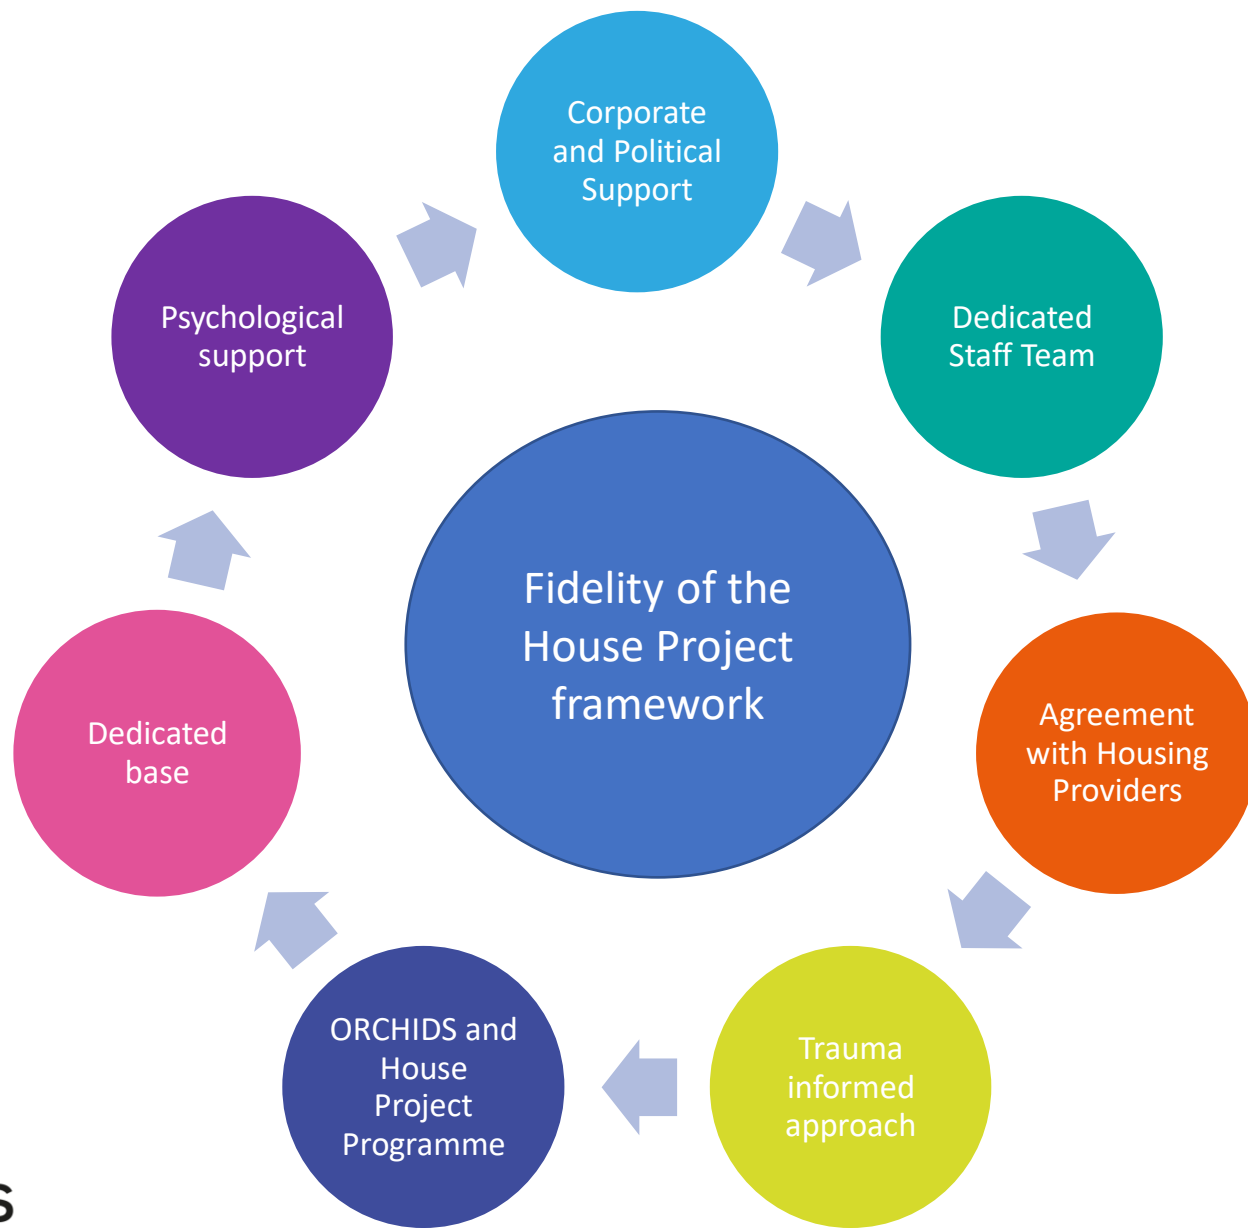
Corporate and Political Support

Dedicated Staff Team

Agreement with Housing Providers

Trauma informed approach

ORCHIDS and House Project Programme

Dedicated base

Psychological support

Fidelity of the House Project framework

S